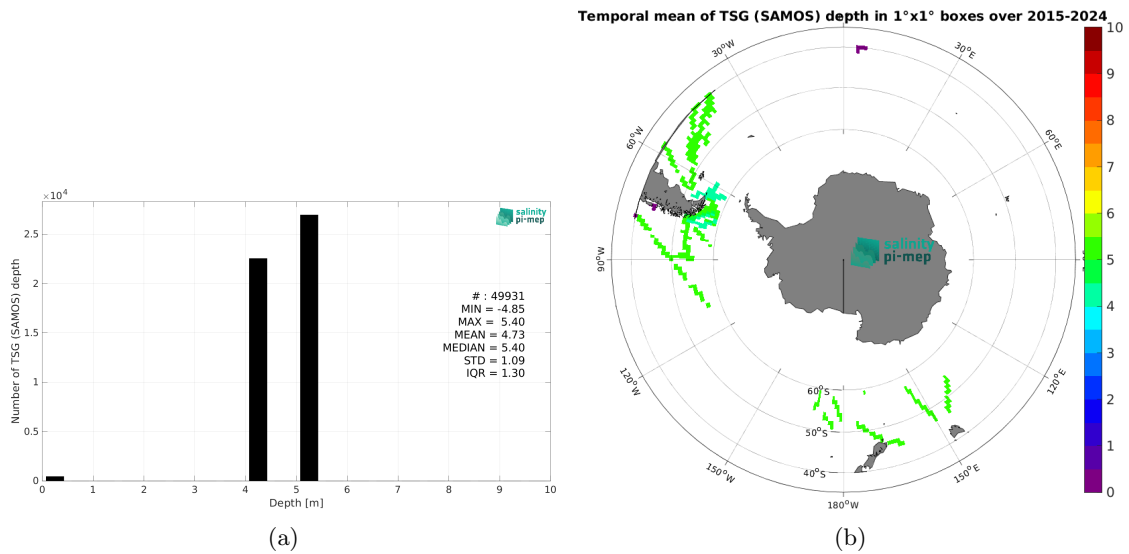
$\times10^4$

2.5

2

1.5

1

0.5

0

0 1 2 3 4 5 6 7 8 9 10

Depth [m]

Number of TSG (SAMOS) depth

salinity pi-mep

# : 49931
MIN = -4.85
MAX = 5.40
MEAN = 4.73
MEDIAN = 5.40
STD = 1.09
IQR = 1.30

(a)

Temporal mean of TSG (SAMOS) depth in 1°x1° boxes over 2015-2024

30°W

30°E

60°W

60°E

90°W

120°W

120°E

150°W

150°E

180°W

60°S

50°S

40°S

salinity pi-mep

10

9

8

7

6

5

4

3

2

1

0

(b)